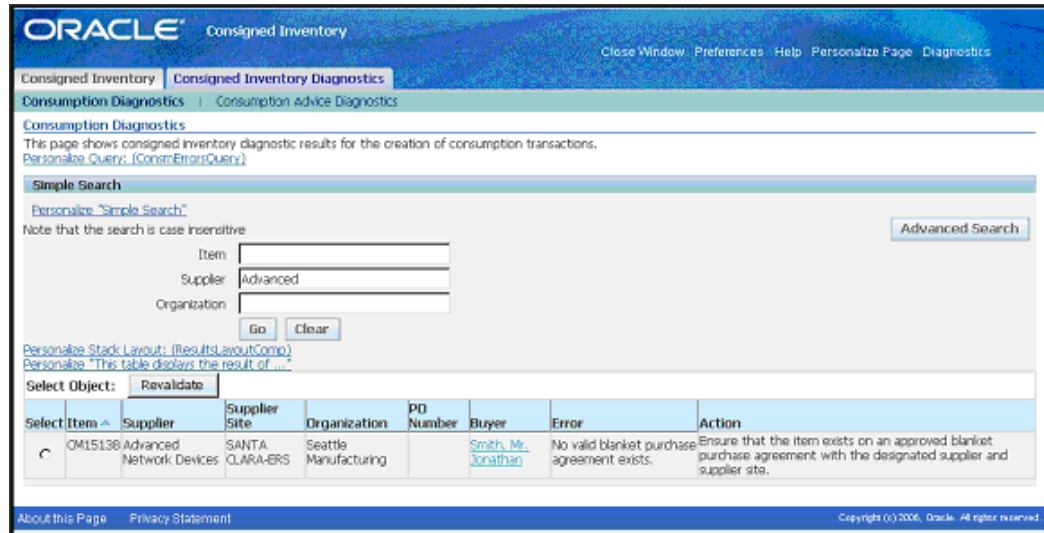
ORACLE Consigned Inventory

Close Window Preferences Help Personalize Page Diagnostics

Consigned Inventory | Consigned Inventory Diagnostics

Consumption Diagnostics | Consumption Advice Diagnostics

Consumption Diagnostics

This page shows consigned inventory diagnostic results for the creation of consumption transactions.

Personalize Query: (ConsmErrorsQuery)

Simple Search

Personalize "Simple Search"

Note that the search is case insensitive

Advanced Search

Item

Supplier Advanced

Organization

Go Clear

Personalize Stack Layout: (ResultsLayoutComp)

Personalize "This table displays the result of ..."

Select Object: Revalidate

| Select | Item | Supplier | Supplier Site | Organization | PO Number | Buyer | Error | Action |
|---|---|---|---|---|---|---|---|---|
| | CM15138 | Advanced Network Devices | SANTA CLARA-ERS | Seattle Manufacturing | | Smith, Mr. Jonathan | No valid blanket purchase agreement exists. | Ensure that the item exists on an approved blanket purchase agreement with the designated supplier and supplier site. |

About this Page Privacy Statement

Copyright (c) 2006, Oracle. All rights reserved.